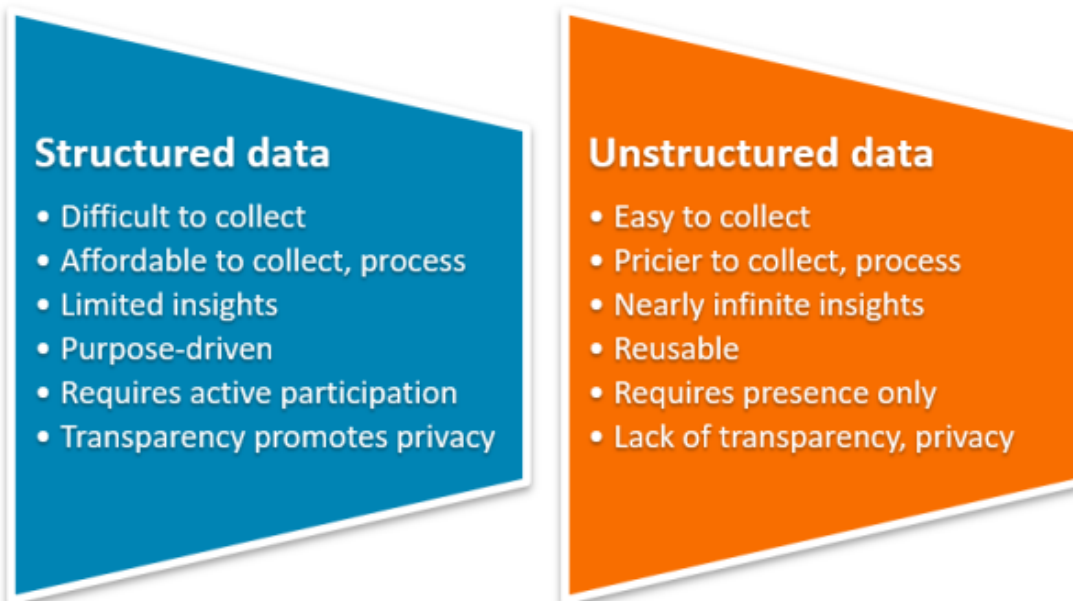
Structured data

- Difficult to collect
- Affordable to collect, process
- Limited insights
- Purpose-driven
- Requires active participation
- Transparency promotes privacy

Unstructured data

- Easy to collect
- Pricier to collect, process
- Nearly infinite insights
- Reusable
- Requires presence only
- Lack of transparency, privacy